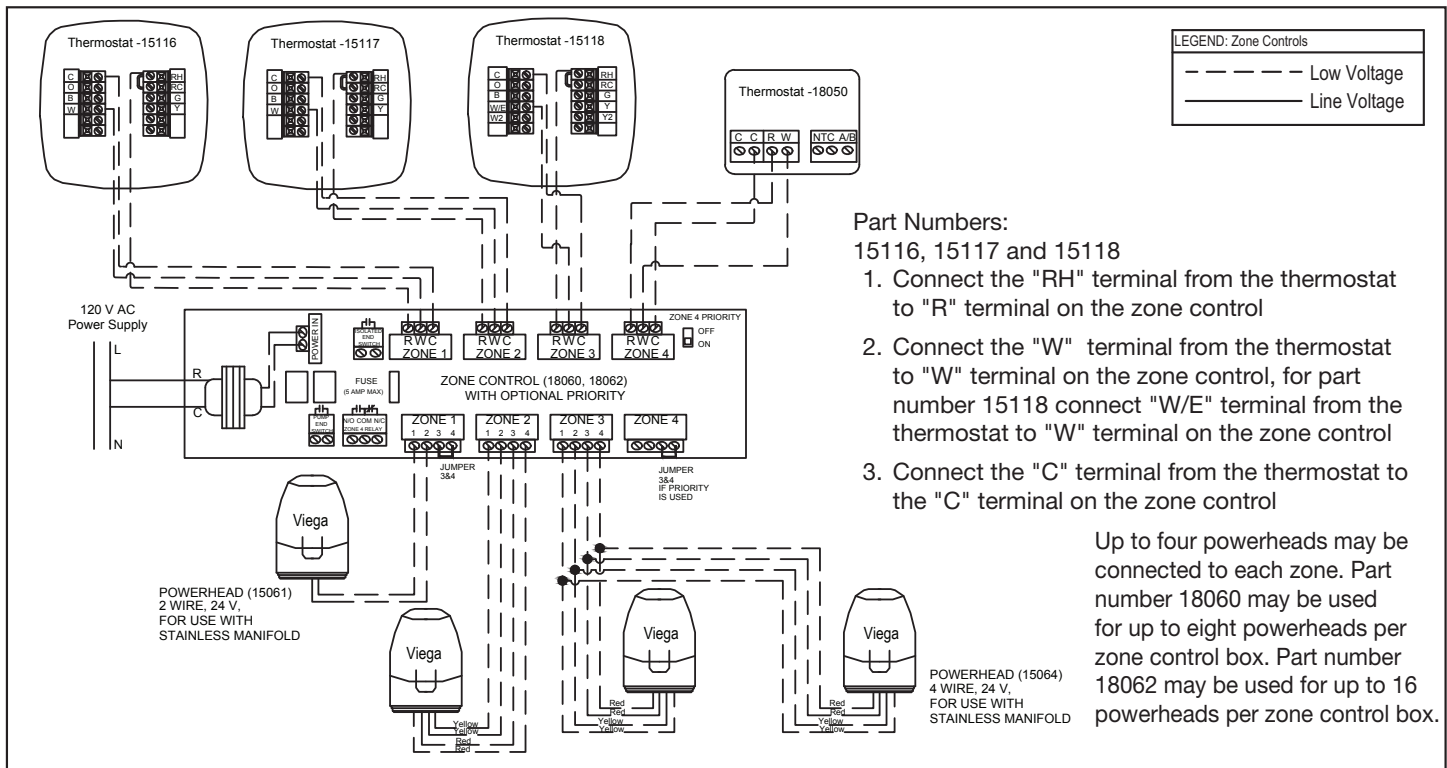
Thermostat -15116

C
O
B
W

RH
RC
G
Y

Thermostat -15117

C
O
B
W

RH
RC
G
Y

Thermostat -15118

C
O
B
W/E
W2

RH
RC
G
Y
Y2

Thermostat -18050

C C R W NTC A/B

LEGEND: Zone Controls
Low Voltage
Line Voltage

Part Numbers:
15116, 15117 and 15118

1. Connect the "RH" terminal from the thermostat to "R" terminal on the zone control

2. Connect the "W" terminal from the thermostat to "W" terminal on the zone control, for part number 15118 connect "W/E" terminal from the thermostat to "W" terminal on the zone control

3. Connect the "C" terminal from the thermostat to the "C" terminal on the zone control

120 V AC Power Supply

L
R
C
N

POWER IN

ISOLATED END SWITCH

RWC ZONE 1
RWC ZONE 2
RWC ZONE 3
RWC ZONE 4

ZONE 4 PRIORITY
OFF
ON

FUSE (5 AMP MAX)

ZONE CONTROL (18060, 18062) WITH OPTIONAL PRIORITY

PUMP END SWITCH

N/O COM N/C ZONE 4 RELAY

ZONE 1 1 2 3 4
ZONE 2 1 2 3 4
ZONE 3 1 2 3 4
ZONE 4

JUMPER 3&4

JUMPER 3&4 IF PRIORITY IS USED

Viega

POWERHEAD (15061) 2 WIRE, 24 V, FOR USE WITH STAINLESS MANIFOLD

Viega

Yellow
Yellow
Red
Red

Viega

Red
Red
Yellow
Yellow

Viega

Red
Red
Yellow
Yellow

POWERHEAD (15064) 4 WIRE, 24 V, FOR USE WITH STAINLESS MANIFOLD

Up to four powerheads may be connected to each zone. Part number 18060 may be used for up to eight powerheads per zone control box. Part number 18062 may be used for up to 16 powerheads per zone control box.